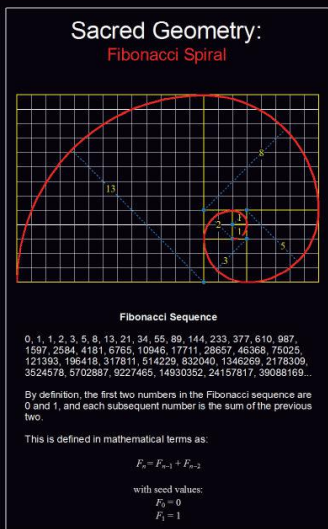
Sacred Geometry:
Fibonacci Spiral

13
8
1
2
1
3
5

Fibonacci Sequence

0, 1, 1, 2, 3, 5, 8, 13, 21, 34, 55, 89, 144, 233, 377, 610, 987, 1597, 2584, 4181, 6765, 10946, 17711, 28657, 46368, 75025, 121393, 196418, 317811, 514229, 832040, 1346269, 2178309, 3524578, 5702887, 9227465, 14930352, 24157817, 39088169...

By definition, the first two numbers in the Fibonacci sequence are 0 and 1, and each subsequent number is the sum of the previous two.

This is defined in mathematical terms as:

$F_n = F_{n-1} + F_{n-2}$

with seed values:
$F_0 = 0$
$F_1 = 1$